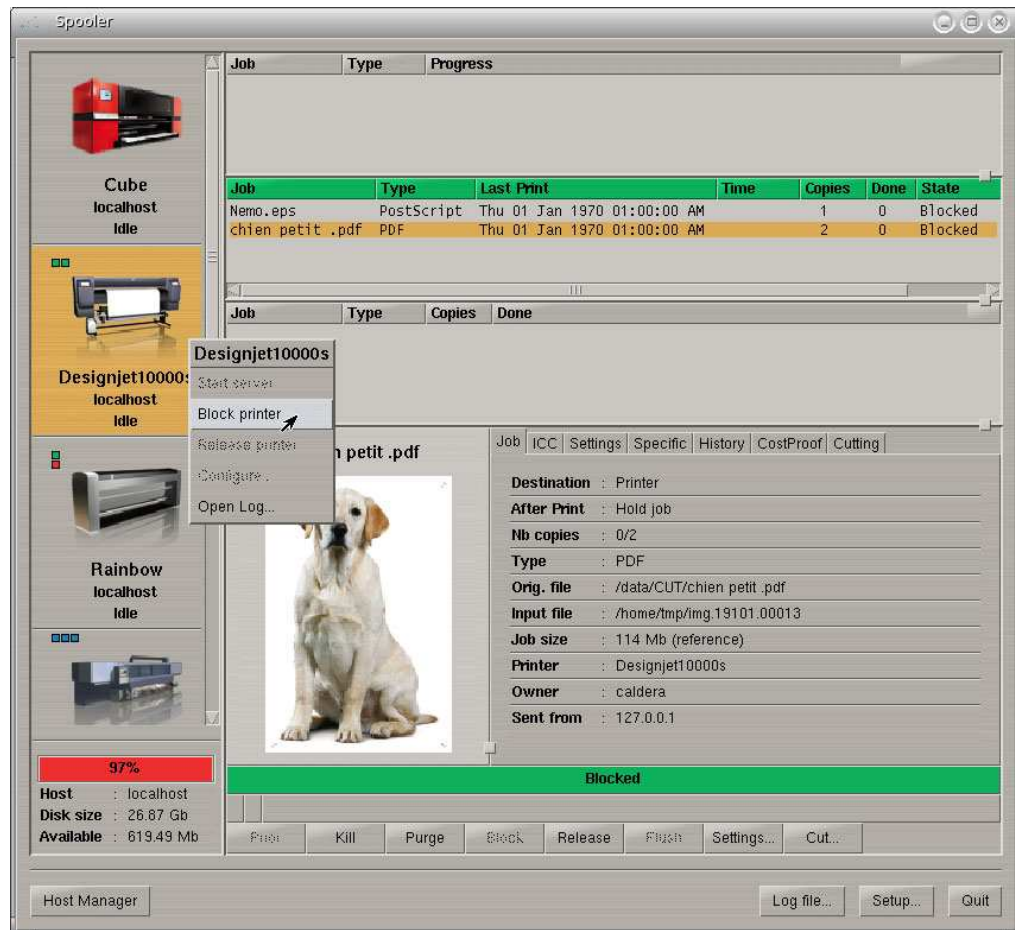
Spooler

Cube
localhost
Idle

Designjet10000s
localhost
Idle

Rainbow
localhost
Idle

97%
Host : localhost
Disk size : 26.87 Gb
Available : 619.49 Mb

| Job | Type | Progress |
|---|---|---|

| Job | Type | Last Print | Time | Copies | Done | State |
|---|---|---|---|---|---|---|
| Nemo.eps | PostScript | Thu 01 Jan 1970 01:00:00 AM | | 1 | 0 | Blocked |
| chien petit .pdf | PDF | Thu 01 Jan 1970 01:00:00 AM | | 2 | 0 | Blocked |

| Job | Type | Copies | Done |
|---|---|---|---|

Designjet10000s
Start server
Block printer
Release printer
Configure...
Open Log...

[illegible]n petit .pdf

Job ICC Settings Specific History CostProof Cutting

Destination : Printer
After Print : Hold job
Nb copies : 0/2
Type : PDF
Orig. file : /data/CUT/chien petit .pdf
Input file : /home/tmp/img.19101.00013
Job size : 114 Mb (reference)
Printer : Designjet10000s
Owner : caldera
Sent from : 127.0.0.1

Blocked

Print Kill Purge Block Release Flush Settings... Cut...

Host Manager Log file... Setup... Quit